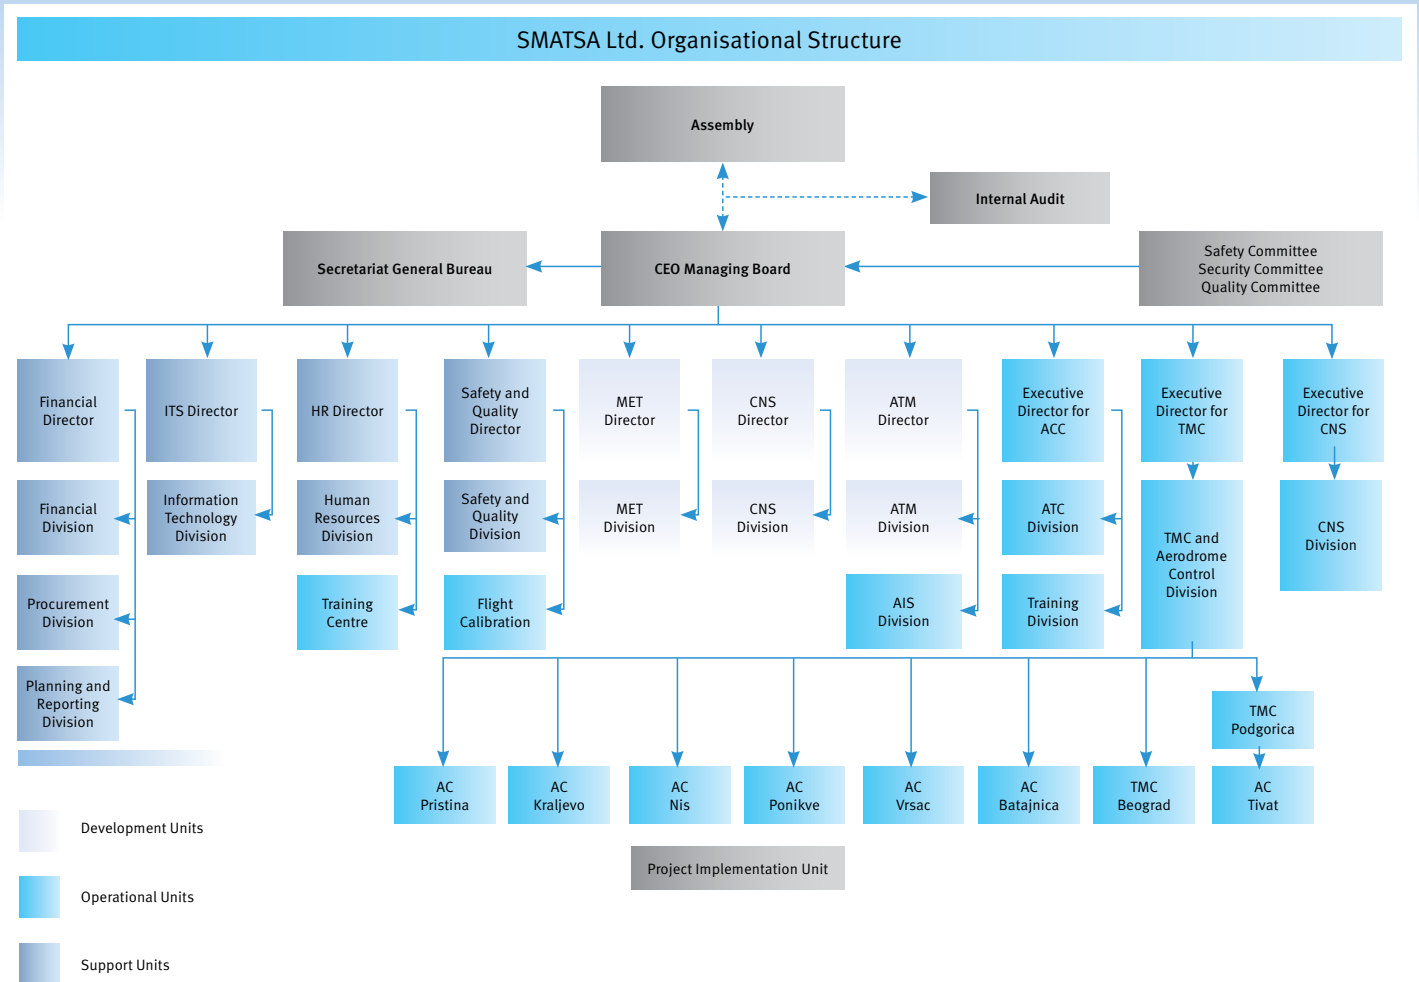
SMATSA Ltd. Organisational Structure

Assembly

Internal Audit

Secretariat General Bureau

CEO Managing Board

Safety Committee
Security Committee
Quality Committee

Financial Director

Financial Division

Procurement Division

Planning and Reporting Division

ITS Director

Information Technology Division

HR Director

Human Resources Division

Training Centre

Safety and Quality Director

Safety and Quality Division

Flight Calibration

MET Director

MET Division

CNS Director

CNS Division

ATM Director

ATM Division

AIS Division

Executive Director for ACC

ATC Division

Training Division

Executive Director for TMC

TMC and Aerodrome Control Division

Executive Director for CNS

CNS Division

TMC Podgorica

AC Pristina

AC Kraljevo

AC Nis

AC Ponikve

AC Vrsac

AC Batajnica

TMC Beograd

AC Tivat

Project Implementation Unit

Development Units

Operational Units

Support Units